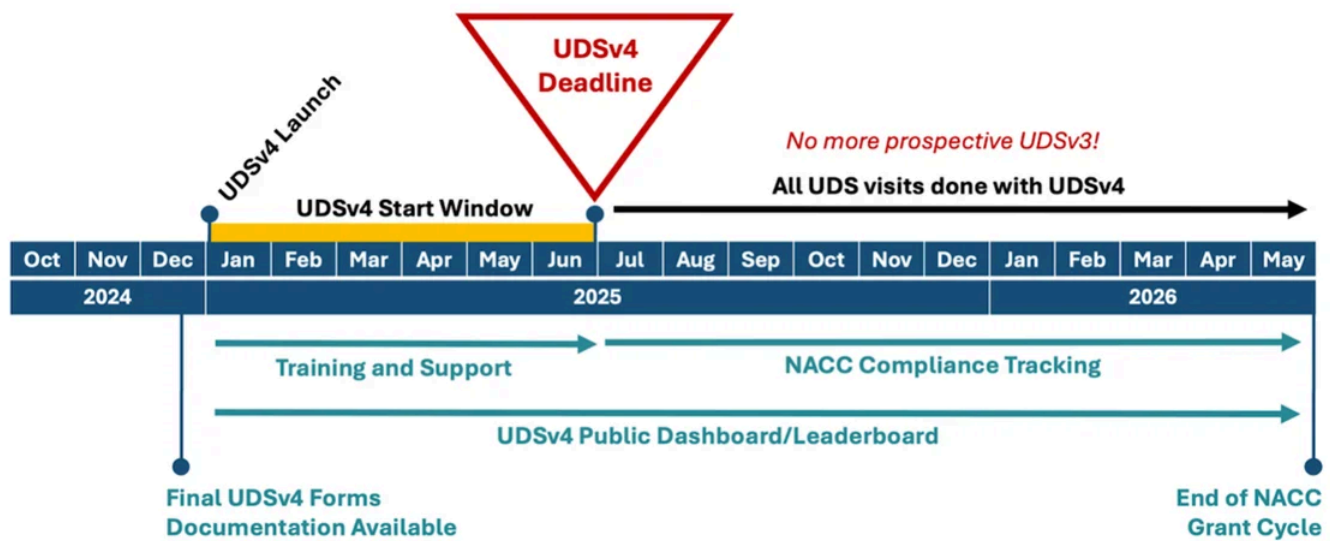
UDSv4 Deadline

UDSv4 Launch

No more prospective UDSv3!

UDSv4 Start Window

All UDS visits done with UDSv4

| Oct | Nov | Dec | Jan | Feb | Mar | Apr | May | Jun | Jul | Aug | Sep | Oct | Nov | Dec | Jan | Feb | Mar | Apr | May |
|---|---|---|---|---|---|---|---|---|---|---|---|---|---|---|---|---|---|---|---|
| 2024 | | | 2025 | | | | | | | | | | | | 2026 | | | | |

Training and Support

NACC Compliance Tracking

UDSv4 Public Dashboard/Leaderboard

Final UDSv4 Forms Documentation Available

End of NACC Grant Cycle